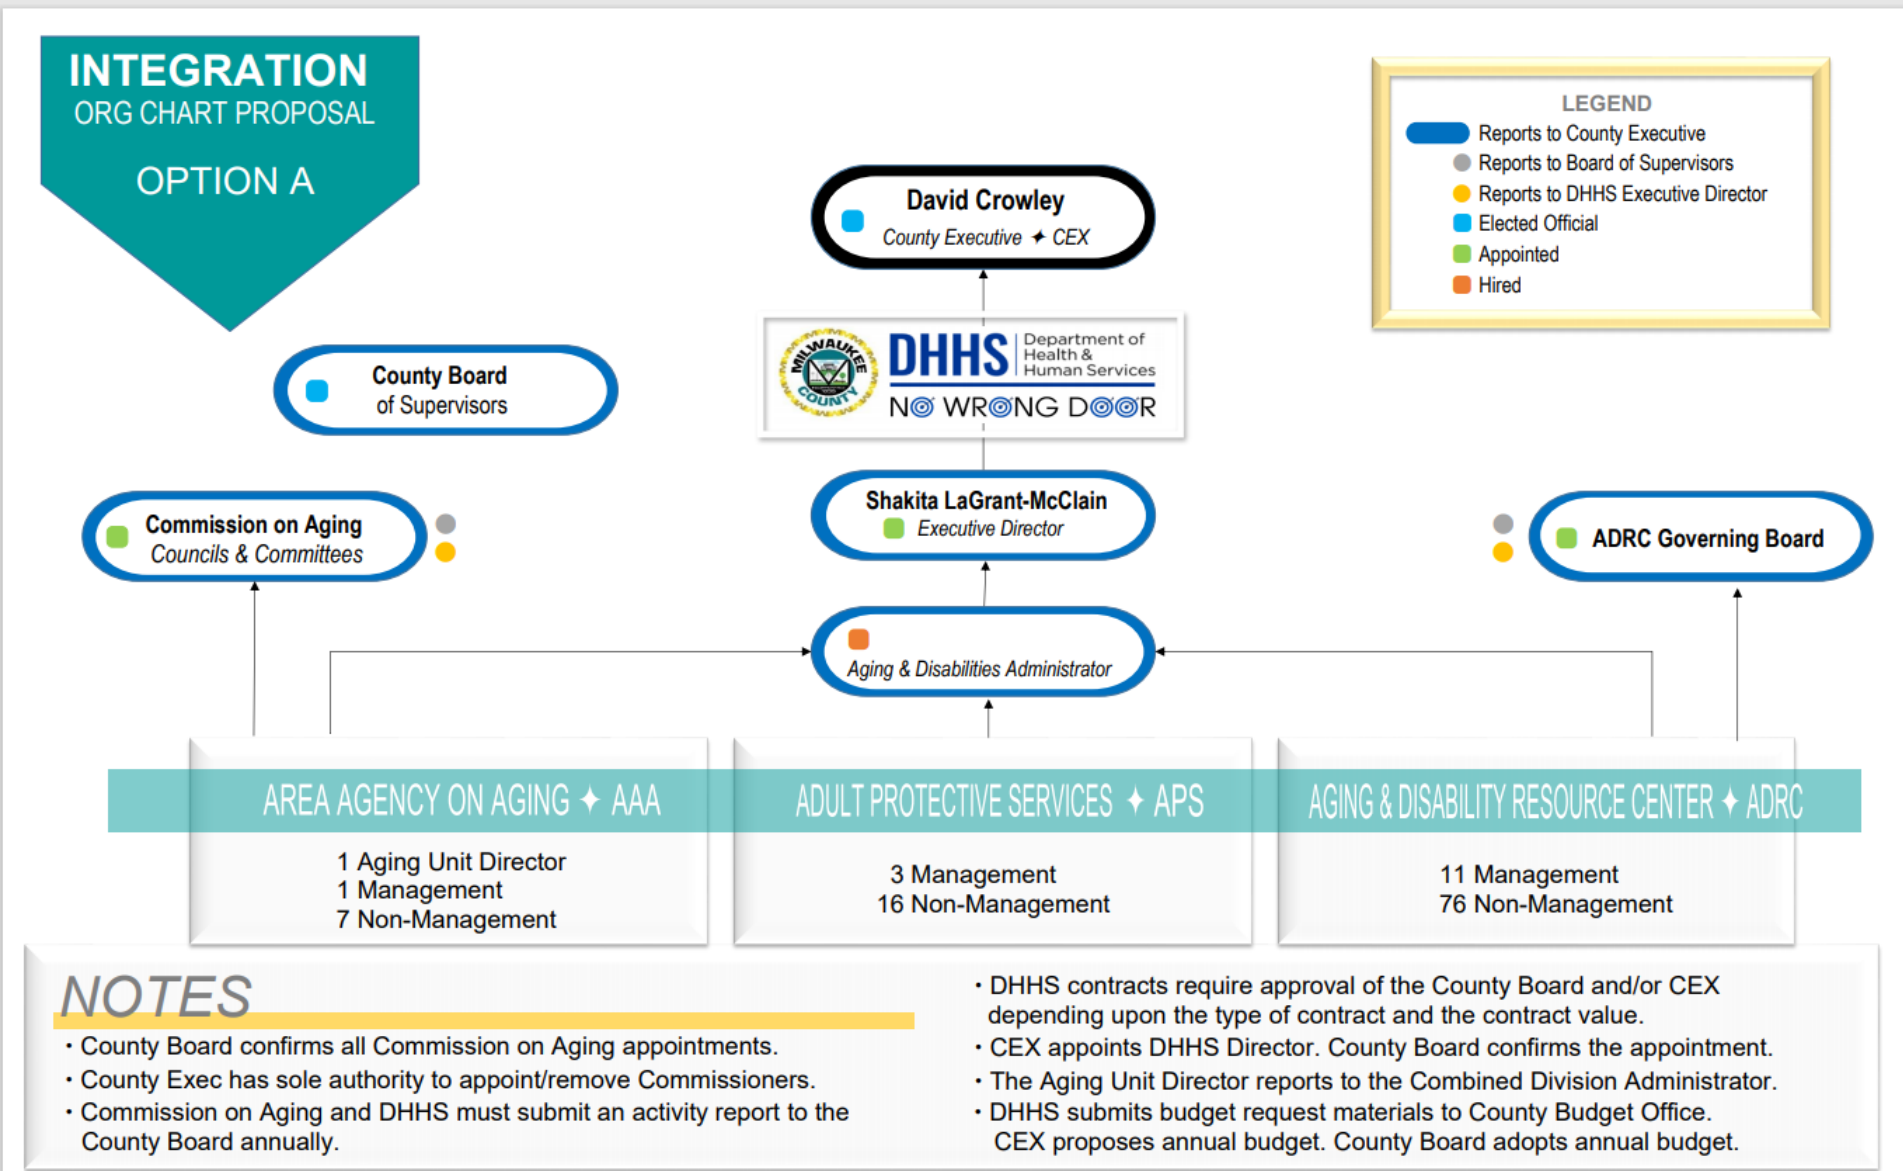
INTEGRATION
ORG CHART PROPOSAL
OPTION A

LEGEND
Reports to County Executive
Reports to Board of Supervisors
Reports to DHHS Executive Director
Elected Official
Appointed
Hired

David Crowley
County Executive ✦ CEX

MILWAUKEE COUNTY
DHHS Department of Health & Human Services
NO WRONG DOOR

County Board of Supervisors

Shakita LaGrant-McClain
Executive Director

Commission on Aging
Councils & Committees

ADRC Governing Board

Aging & Disabilities Administrator

AREA AGENCY ON AGING ✦ AAA
1 Aging Unit Director
1 Management
7 Non-Management

ADULT PROTECTIVE SERVICES ✦ APS
3 Management
16 Non-Management

AGING & DISABILITY RESOURCE CENTER ✦ ADRC
11 Management
76 Non-Management

NOTES
• County Board confirms all Commission on Aging appointments.
• County Exec has sole authority to appoint/remove Commissioners.
• Commission on Aging and DHHS must submit an activity report to the County Board annually.

• DHHS contracts require approval of the County Board and/or CEX depending upon the type of contract and the contract value.
• CEX appoints DHHS Director. County Board confirms the appointment.
• The Aging Unit Director reports to the Combined Division Administrator.
• DHHS submits budget request materials to County Budget Office. CEX proposes annual budget. County Board adopts annual budget.